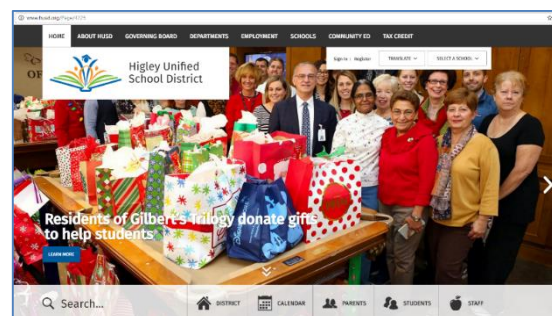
www.husd.org/Page/1

HOME ABOUT HUSD GOVERNING BOARD DEPARTMENTS EMPLOYMENT SCHOOLS COMMUNITY ED TAX CREDIT

Higley Unified School District

Sign In Register TRANSLATE SELECT A SCHOOL

Residents of Gilbert's Trilogy donate gifts to help students

LEARN MORE

Search...

DISTRICT CALENDAR PARENTS STUDENTS STAFF